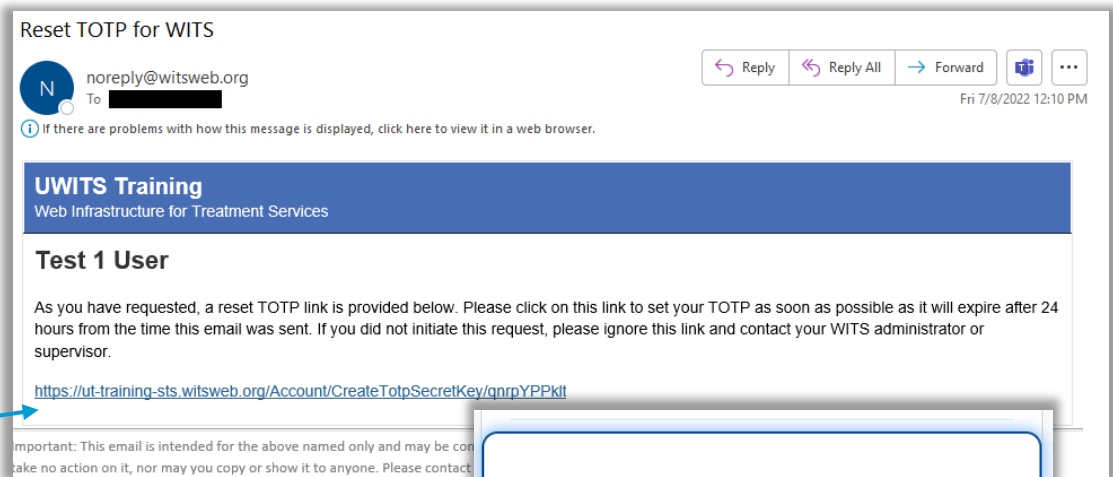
Reset TOTP for WITS

N

noreply@witsweb.org
To

Reply
Reply All
Forward
...

Fri 7/8/2022 12:10 PM

If there are problems with how this message is displayed, click here to view it in a web browser.

UWITS Training
Web Infrastructure for Treatment Services

Test 1 User

As you have requested, a reset TOTP link is provided below. Please click on this link to set your TOTP as soon as possible as it will expire after 24 hours from the time this email was sent. If you did not initiate this request, please ignore this link and contact your WITS administrator or supervisor.

https://ut-training-sts.witsweb.org/Account/CreateTotpSecretKey/qnrpYPPklt

mportant: This email is intended for the above named only and may be con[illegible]
ake no action on it, nor may you copy or show it to anyone. Please contact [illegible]